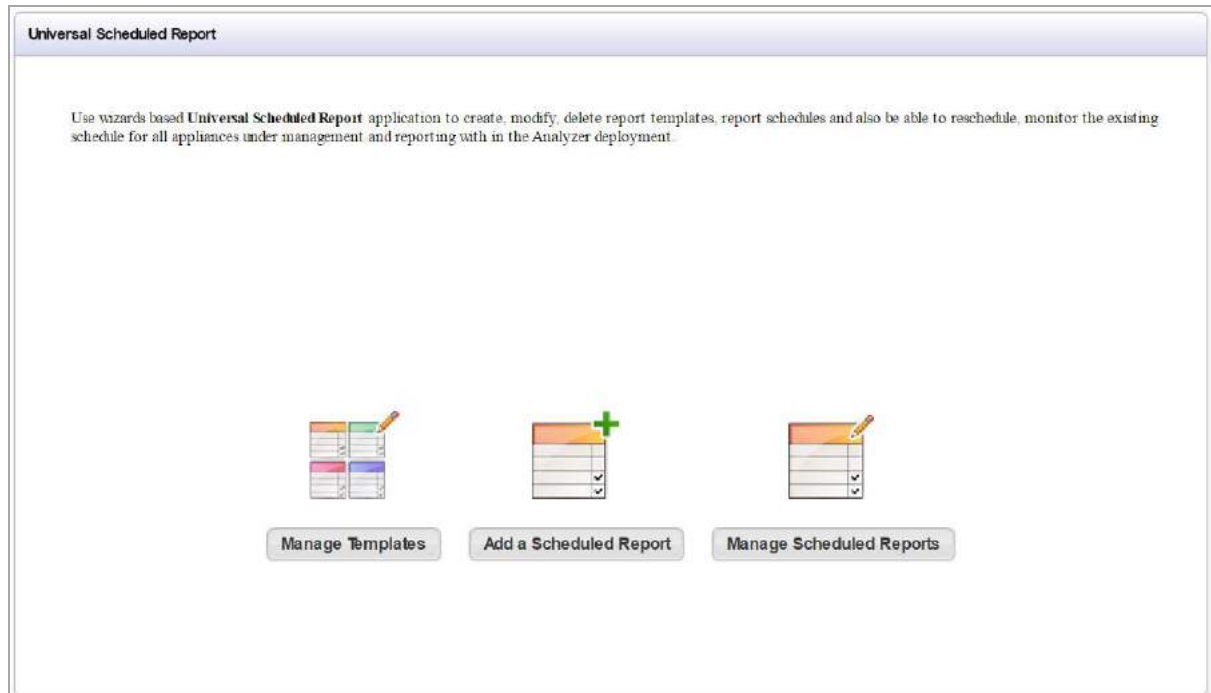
Universal Scheduled Report

Use wizards based **Universal Scheduled Report** application to create, modify, delete report templates, report schedules and also be able to reschedule, monitor the existing schedule for all appliances under management and reporting with in the Analyzer deployment.

Manage Templates

Add a Scheduled Report

Manage Scheduled Reports